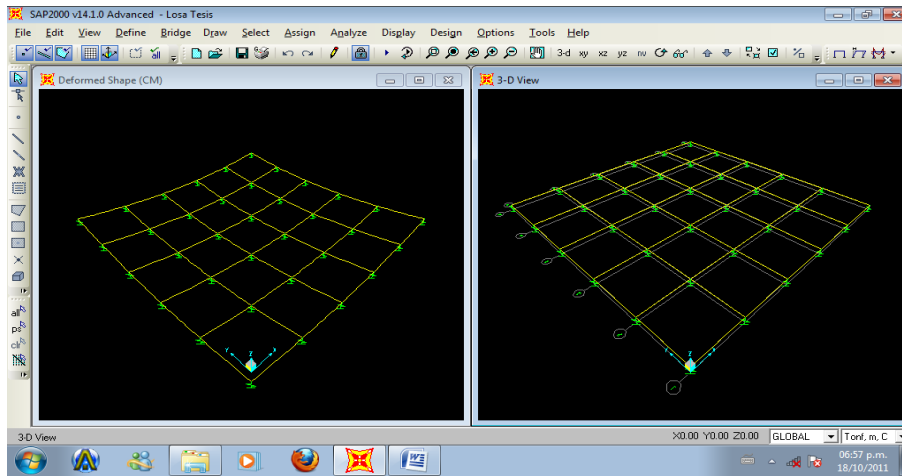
SAP2000 v14.1.0 Advanced - Losa Tesis

File Edit View Define Bridge Draw Select Assign Analyze Display Design Options Tools Help

3-d xy xz yz nv

Deformed Shape (CM)

3-D View

3-D View

X0.00 Y0.00 Z0.00 GLOBAL Tonf, m, C

06:57 p.m.
18/10/2011